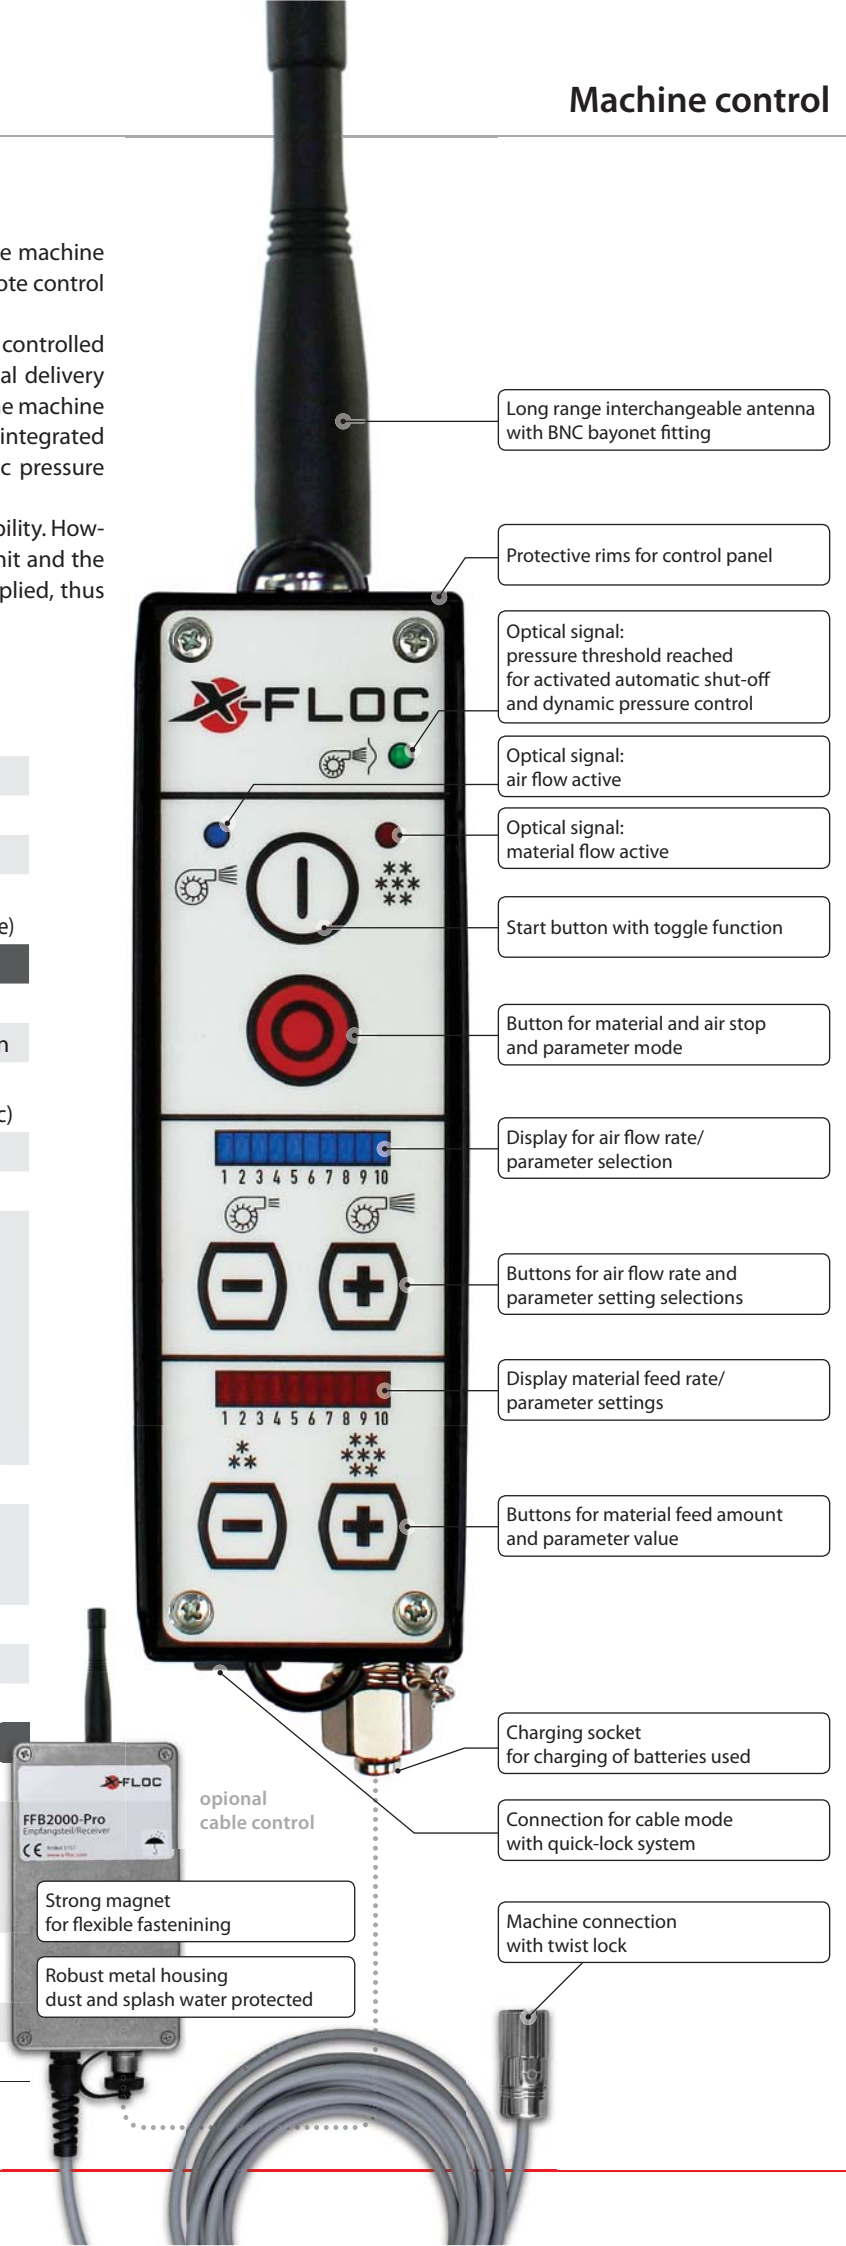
Machine control

e machine
ote control

controlled
al delivery
e machine
integrated
c pressure

bility. How-
nit and the
plied, thus

e)

n

c)

Long range interchangeable antenna with BNC bayonet fitting

Protective rims for control panel

X-FLOC

Optical signal:
pressure threshold reached for activated automatic shut-off and dynamic pressure control

Optical signal:
air flow active

Optical signal:
material flow active

Start button with toggle function

Button for material and air stop and parameter mode

1 2 3 4 5 6 7 8 9 10

Display for air flow rate/ parameter selection

Buttons for air flow rate and parameter setting selections

1 2 3 4 5 6 7 8 9 10

Display material feed rate/ parameter settings

Buttons for material feed amount and parameter value

X-FLOC
FFB2000-Pro
Empfangsteil/Receiver
CE

opional
cable control

Charging socket
for charging of batteries used

Connection for cable mode with quick-lock system

Strong magnet
for flexible fastenining

Robust metal housing
dust and splash water protected

Machine connection
with twist lock